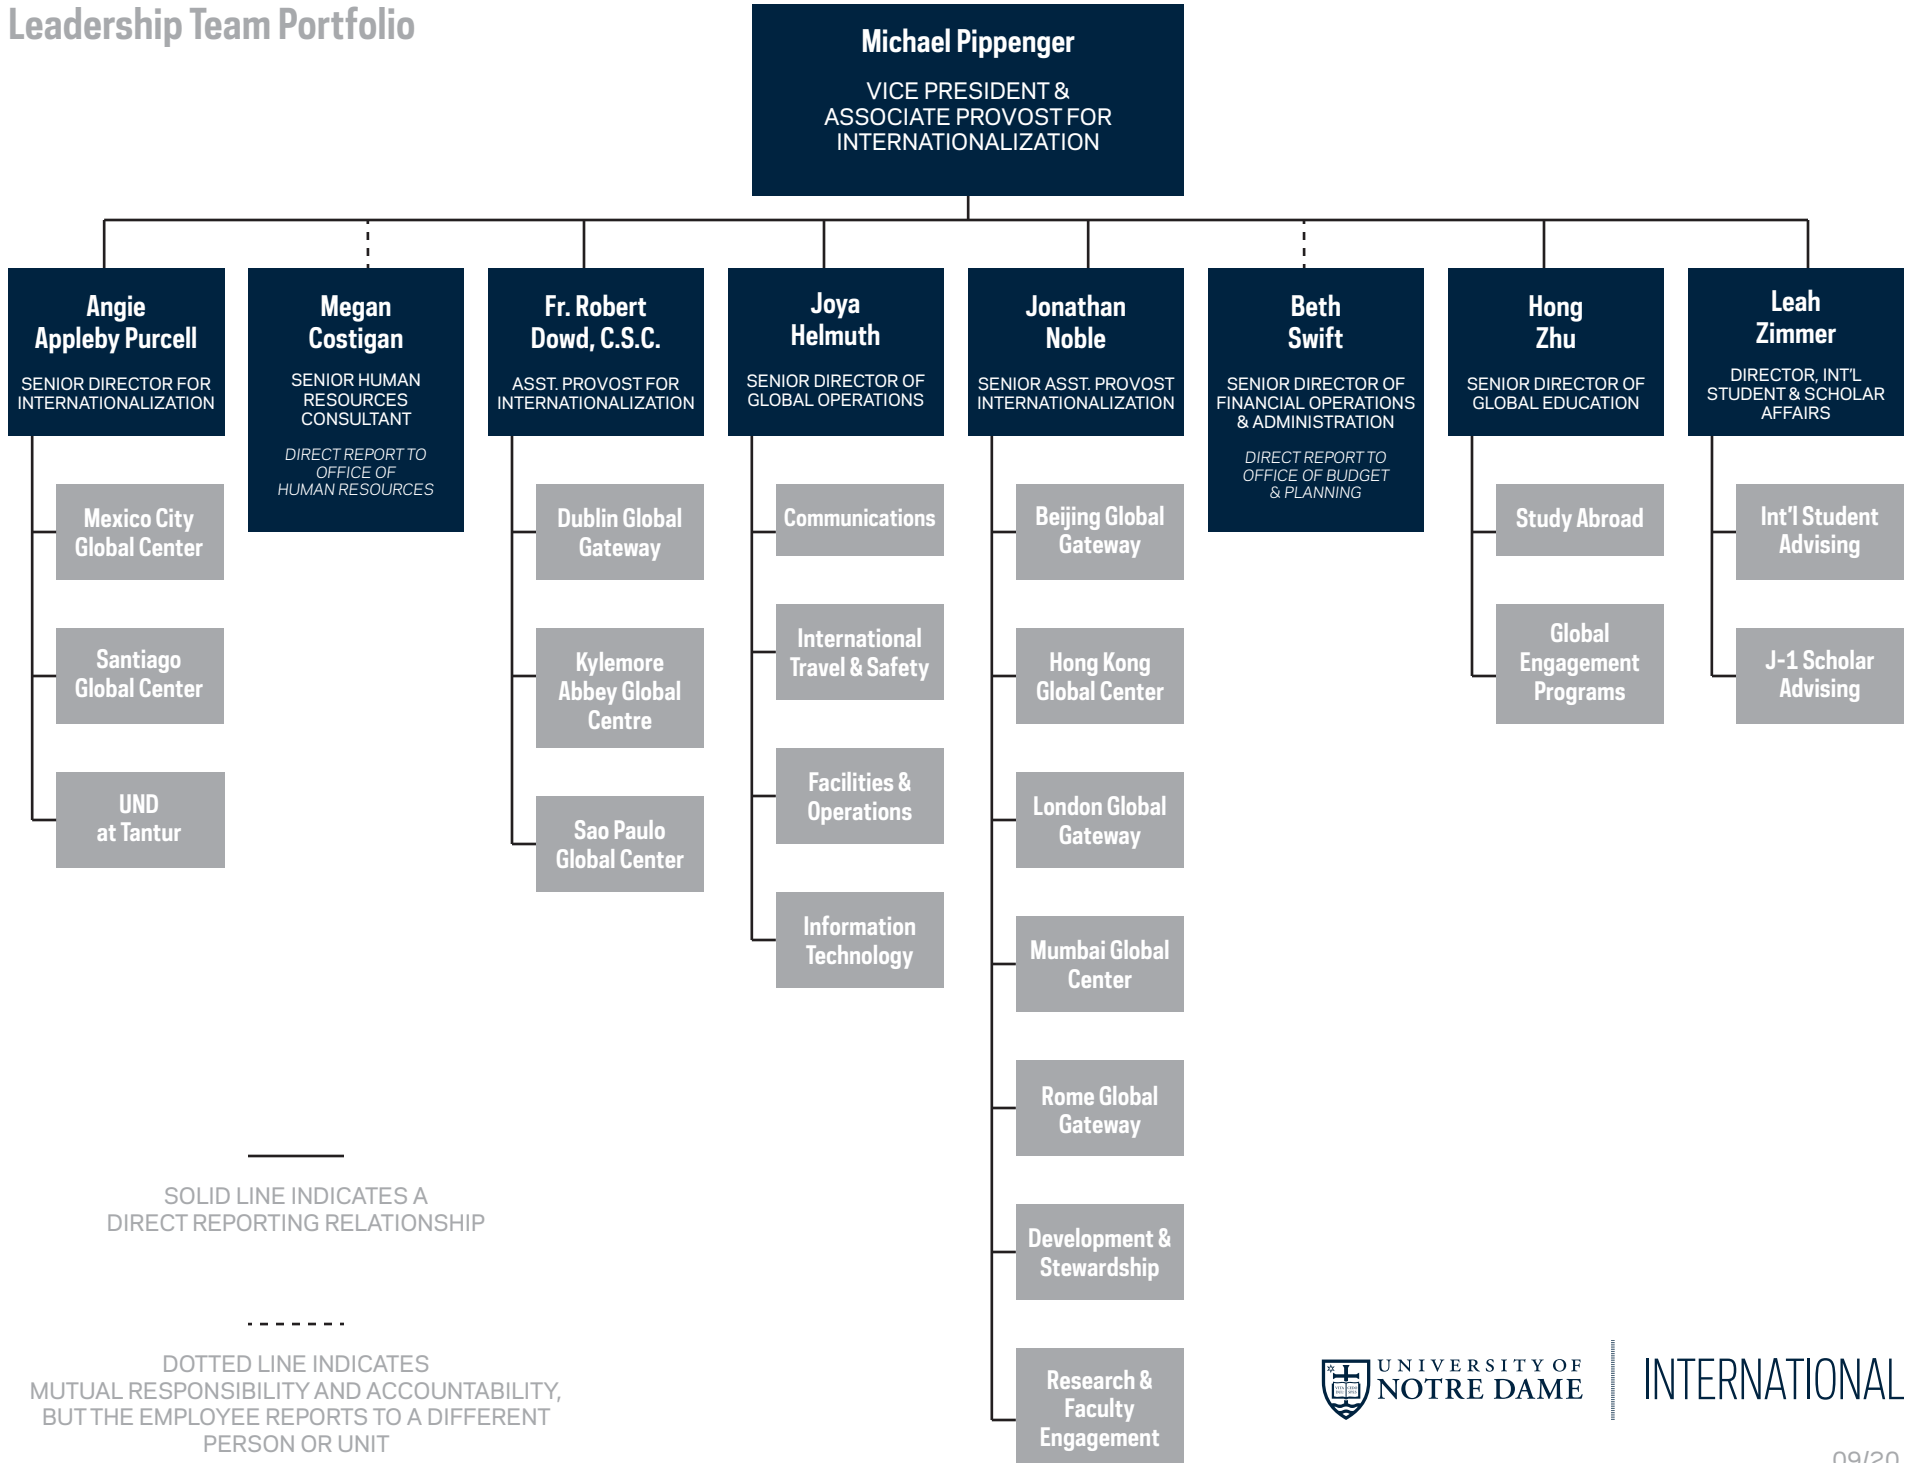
Leadership Team Portfolio

Michael Pippenger
VICE PRESIDENT & ASSOCIATE PROVOST FOR INTERNATIONALIZATION

Angie Appleby Purcell
SENIOR DIRECTOR FOR INTERNATIONALIZATION

Mexico City Global Center

Santiago Global Center

UND at Tantur

Megan Costigan
SENIOR HUMAN RESOURCES CONSULTANT
DIRECT REPORT TO OFFICE OF HUMAN RESOURCES

Fr. Robert Dowd, C.S.C.
ASST. PROVOST FOR INTERNATIONALIZATION

Dublin Global Gateway

Kylemore Abbey Global Centre

Sao Paulo Global Center

Joya Helmuth
SENIOR DIRECTOR OF GLOBAL OPERATIONS

Communications

International Travel & Safety

Facilities & Operations

Information Technology

Jonathan Noble
SENIOR ASST. PROVOST INTERNATIONALIZATION

Beijing Global Gateway

Hong Kong Global Center

London Global Gateway

Mumbai Global Center

Rome Global Gateway

Development & Stewardship

Research & Faculty Engagement

Beth Swift
SENIOR DIRECTOR OF FINANCIAL OPERATIONS & ADMINISTRATION
DIRECT REPORT TO OFFICE OF BUDGET & PLANNING

Hong Zhu
SENIOR DIRECTOR OF GLOBAL EDUCATION

Study Abroad

Global Engagement Programs

Leah Zimmer
DIRECTOR, INT'L STUDENT & SCHOLAR AFFAIRS

Int'l Student Advising

J-1 Scholar Advising

SOLID LINE INDICATES A DIRECT REPORTING RELATIONSHIP

DOTTED LINE INDICATES MUTUAL RESPONSIBILITY AND ACCOUNTABILITY, BUT THE EMPLOYEE REPORTS TO A DIFFERENT PERSON OR UNIT

UNIVERSITY OF NOTRE DAME | INTERNATIONAL

09/20